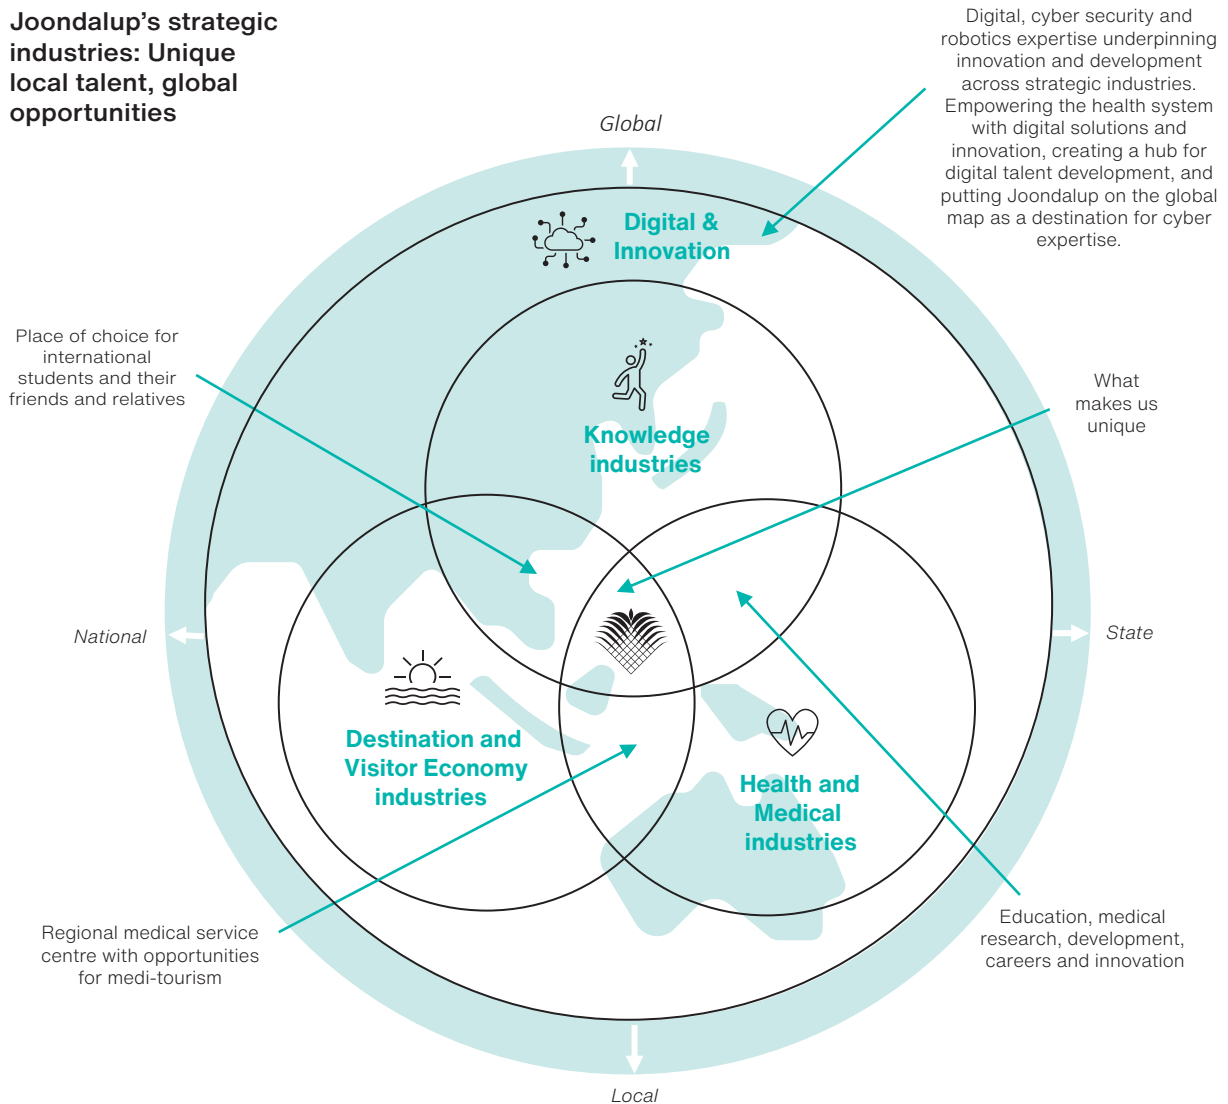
Joondalup's strategic industries: Unique local talent, global opportunities

Digital, cyber security and robotics expertise underpinning innovation and development across strategic industries. Empowering the health system with digital solutions and innovation, creating a hub for digital talent development, and putting Joondalup on the global map as a destination for cyber expertise.

Global

Digital & Innovation

Place of choice for international students and their friends and relatives

Knowledge industries

What makes us unique

National

State

Destination and Visitor Economy industries

Health and Medical industries

Regional medical service centre with opportunities for medi-tourism

Education, medical research, development, careers and innovation

Local